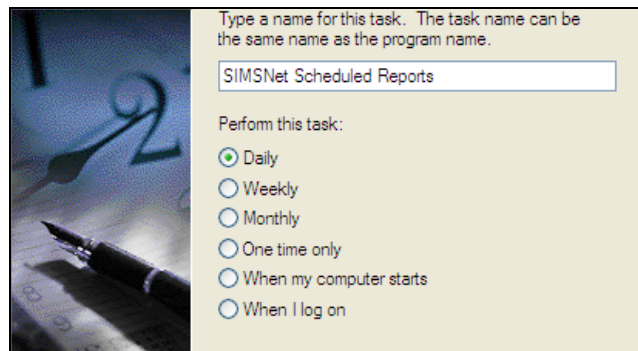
Type a name for this task. The task name can be the same name as the program name.

SIMSNet Scheduled Reports

Perform this task:

Daily

Weekly

Monthly

One time only

When my computer starts

When I log on